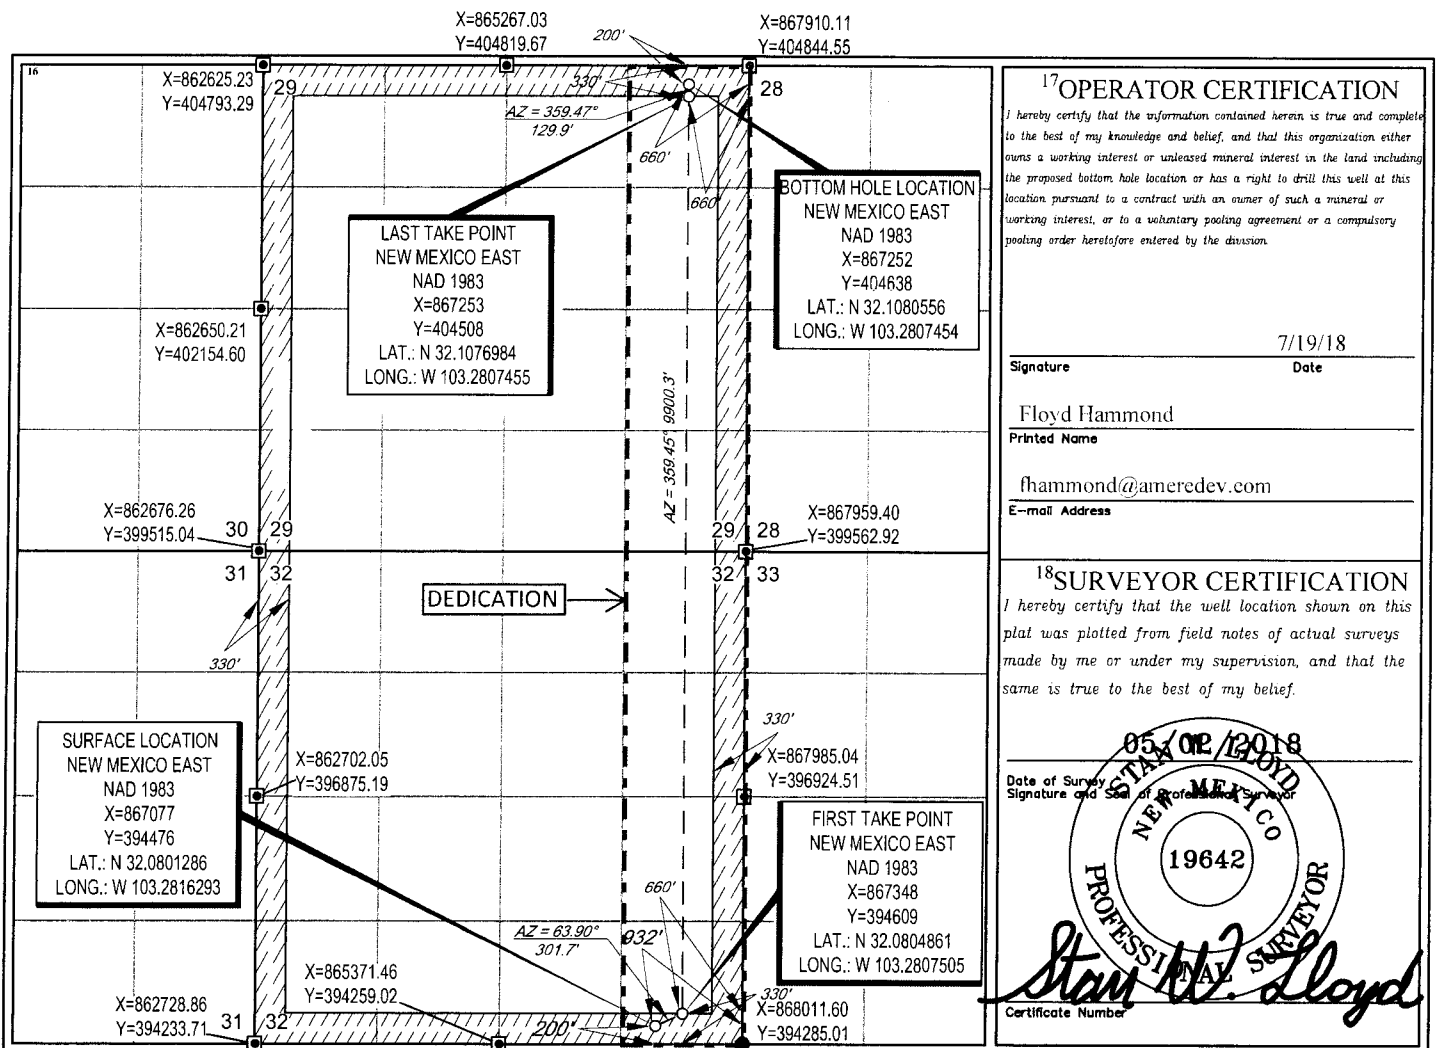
X=865267.03
Y=404819.67

200'

X=867910.11
Y=404844.55

16

X=862625.23
Y=404793.29

29

330'

28

AZ = 359.47°
129.9'

660'

660'

LAST TAKE POINT
NEW MEXICO EAST
NAD 1983
X=867253
Y=404508
LAT.: N 32.1076984
LONG.: W 103.2807455

BOTTOM HOLE LOCATION
NEW MEXICO EAST
NAD 1983
X=867252
Y=404638
LAT.: N 32.1080556
LONG.: W 103.2807454

X=862650.21
Y=402154.60

AZ = 359.45° 9900.3'

X=862676.26
Y=399515.04

30 29

29 28

X=867959.40
Y=399562.92

31 32

32 33

DEDICATION

330'

330'

SURFACE LOCATION
NEW MEXICO EAST
NAD 1983
X=867077
Y=394476
LAT.: N 32.0801286
LONG.: W 103.2816293

X=862702.05
Y=396875.19

X=867985.04
Y=396924.51

FIRST TAKE POINT
NEW MEXICO EAST
NAD 1983
X=867348
Y=394609
LAT.: N 32.0804861
LONG.: W 103.2807505

660'

AZ = 63.90°
301.7'

932'

X=865371.46
Y=394259.02

330'

X=862728.86
Y=394233.71

31 32

200'

X=868011.60
Y=394285.01

17OPERATOR CERTIFICATION
I hereby certify that the information contained herein is true and complete to the best of my knowledge and belief, and that this organization either owns a working interest or unleased mineral interest in the land including the proposed bottom hole location or has a right to drill this well at this location pursuant to a contract with an owner of such a mineral or working interest, or to a voluntary pooling agreement or a compulsory pooling order heretofore entered by the division.

7/19/18
Signature Date

Floyd Hammond
Printed Name

fhammond@ameredev.com
E-mail Address

18SURVEYOR CERTIFICATION
I hereby certify that the well location shown on this plat was plotted from field notes of actual surveys made by me or under my supervision, and that the same is true to the best of my belief.

05/02/2018
Date of Survey
Signature and Seal of Professional Surveyor

STAN W. LLOYD
NEW MEXICO
19642
PROFESSIONAL SURVEYOR

Stan W. Lloyd

Certificate Number